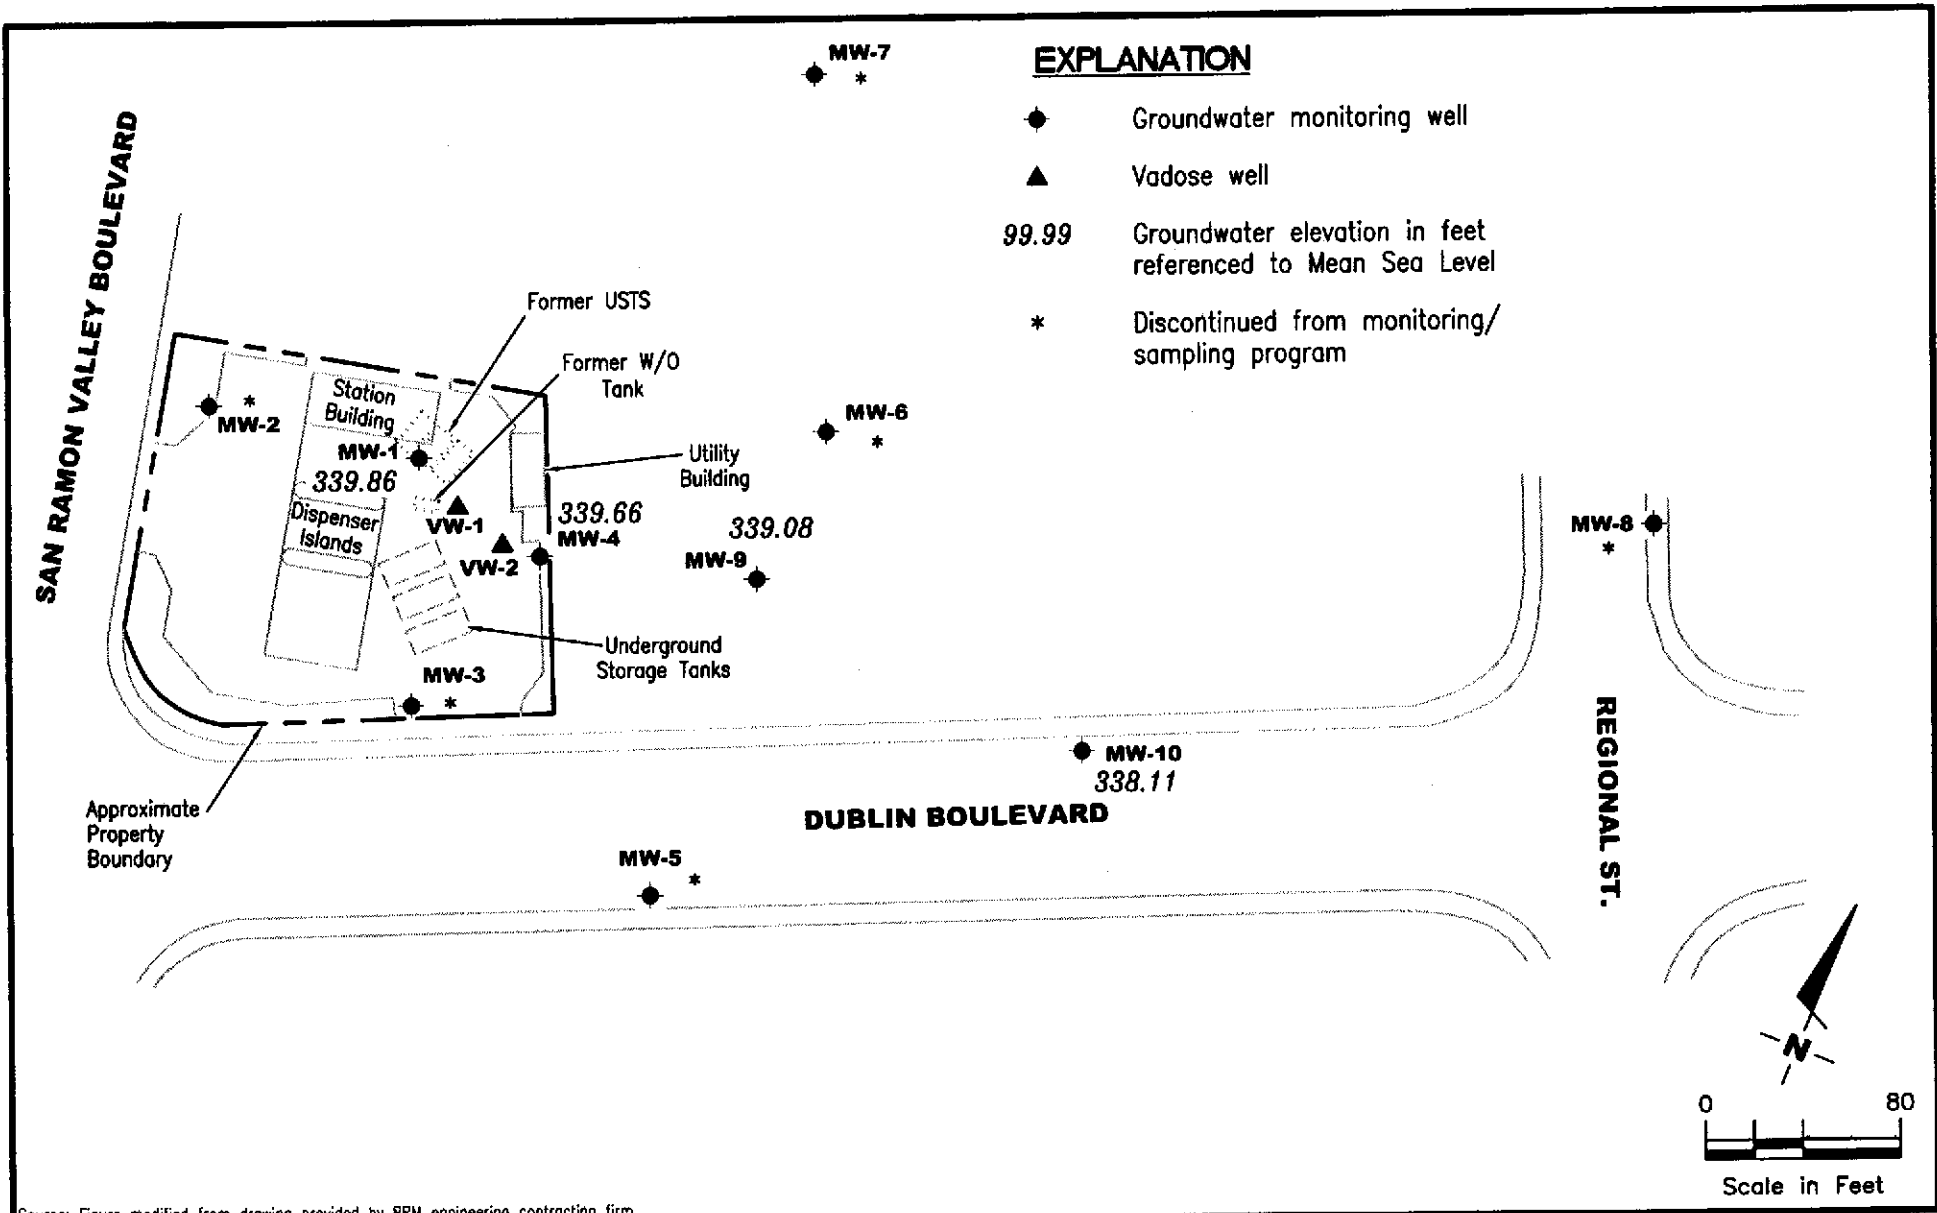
MW-7 *

EXPLANATION

Groundwater monitoring well

Vadose well

99.99 Groundwater elevation in feet referenced to Mean Sea Level

* Discontinued from monitoring/ sampling program

SAN RAMON VALLEY BOULEVARD

Former USTS

Former W/O Tank

Station Building

MW-2 *

MW-1

339.86

Dispenser Islands

VW-1

VW-2

Utility Building

339.66

MW-4

MW-6 *

339.08

MW-9

MW-8 *

Underground Storage Tanks

MW-3 *

MW-10

338.11

REGIONAL ST.

DUBLIN BOULEVARD

Approximate Property Boundary

MW-5 *

N

0 80

Scale in Feet

Source: Figure modified from drawing provided by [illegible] engineering contracting firm